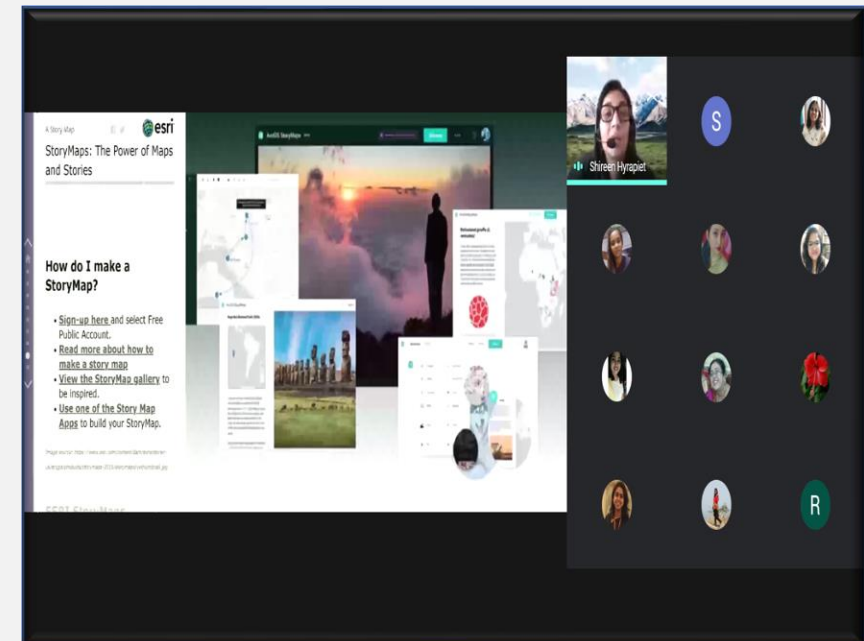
A Story Map

esri

StoryMaps: The Power of Maps and Stories

How do I make a StoryMap?

• Sign-up here and select Free Public Account.
• Read more about how to make a story map
• View the StoryMap gallery to be inspired.
• Use one of the Story Map Apps to build your StoryMap.

Image source: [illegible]

ESRI StoryMaps

ArcGIS StoryMaps

Shireen Hyrapiet

S

R